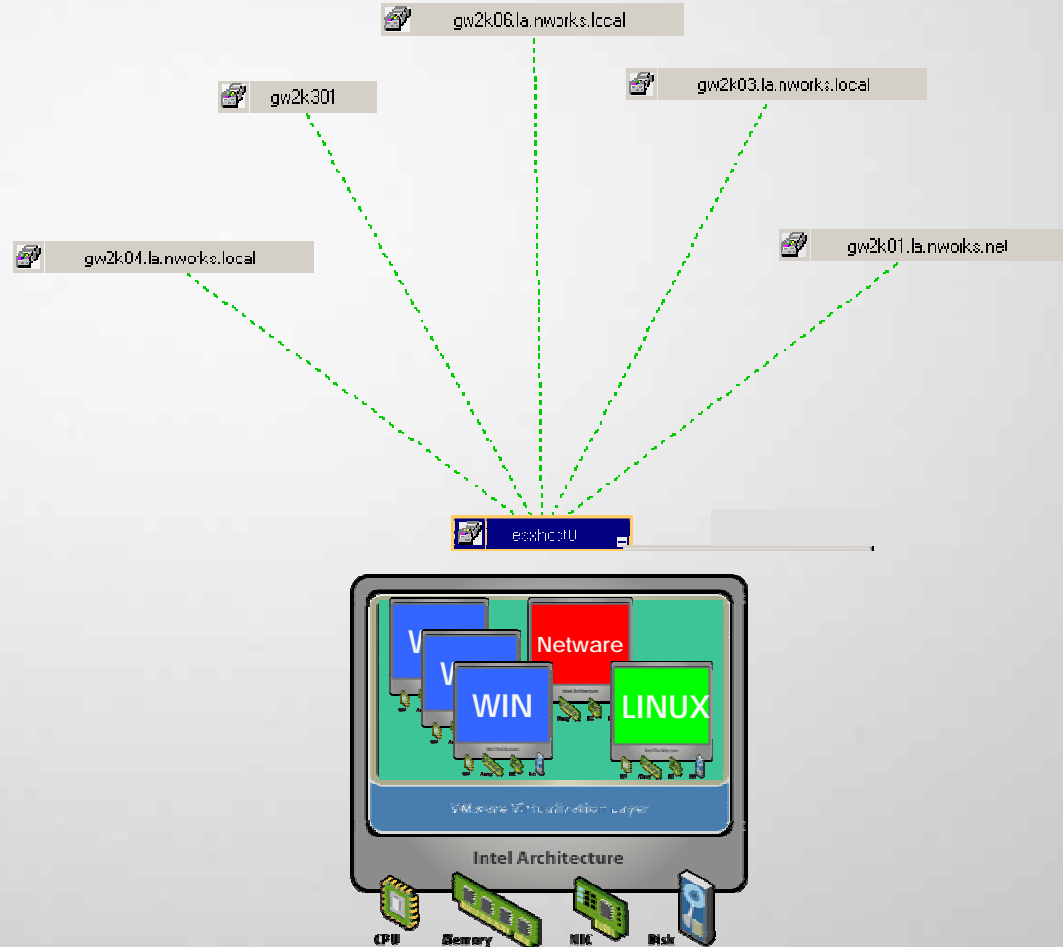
gw2k06.la.nworks.local

gw2k301

gw2k03.la.nworks.local

gw2k04.la.nworks.local

gw2k01.la.nworks.net

esxhost0

W

W

Netware

WIN

LINUX

VMware Virtualization Layer

Intel Architecture

CPU

Memory

NIC

Disk